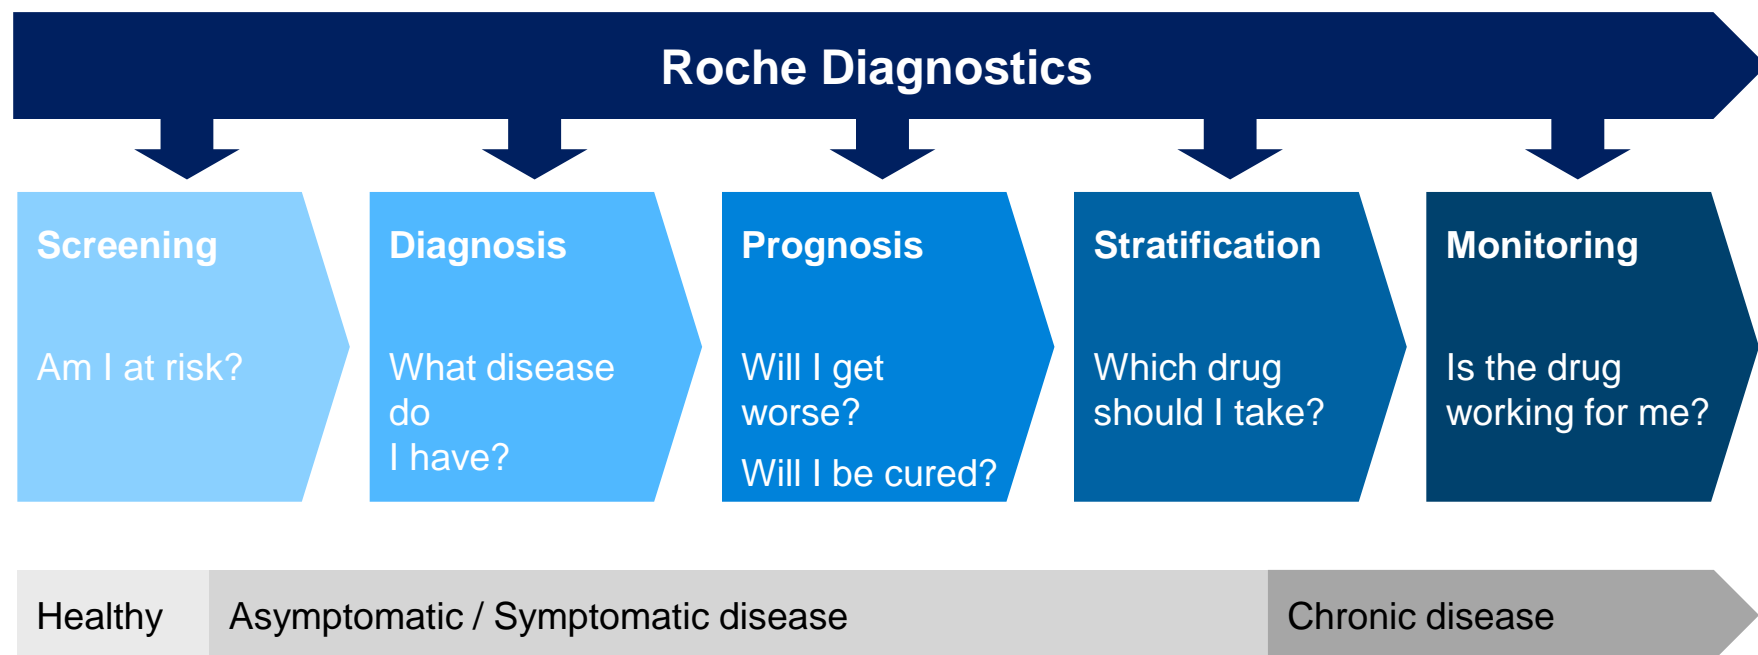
Roche Diagnostics

Screening

Am I at risk?

Diagnosis

What disease do I have?

Prognosis

Will I get worse?

Will I be cured?

Stratification

Which drug should I take?

Monitoring

Is the drug working for me?

Healthy

Asymptomatic / Symptomatic disease

Chronic disease